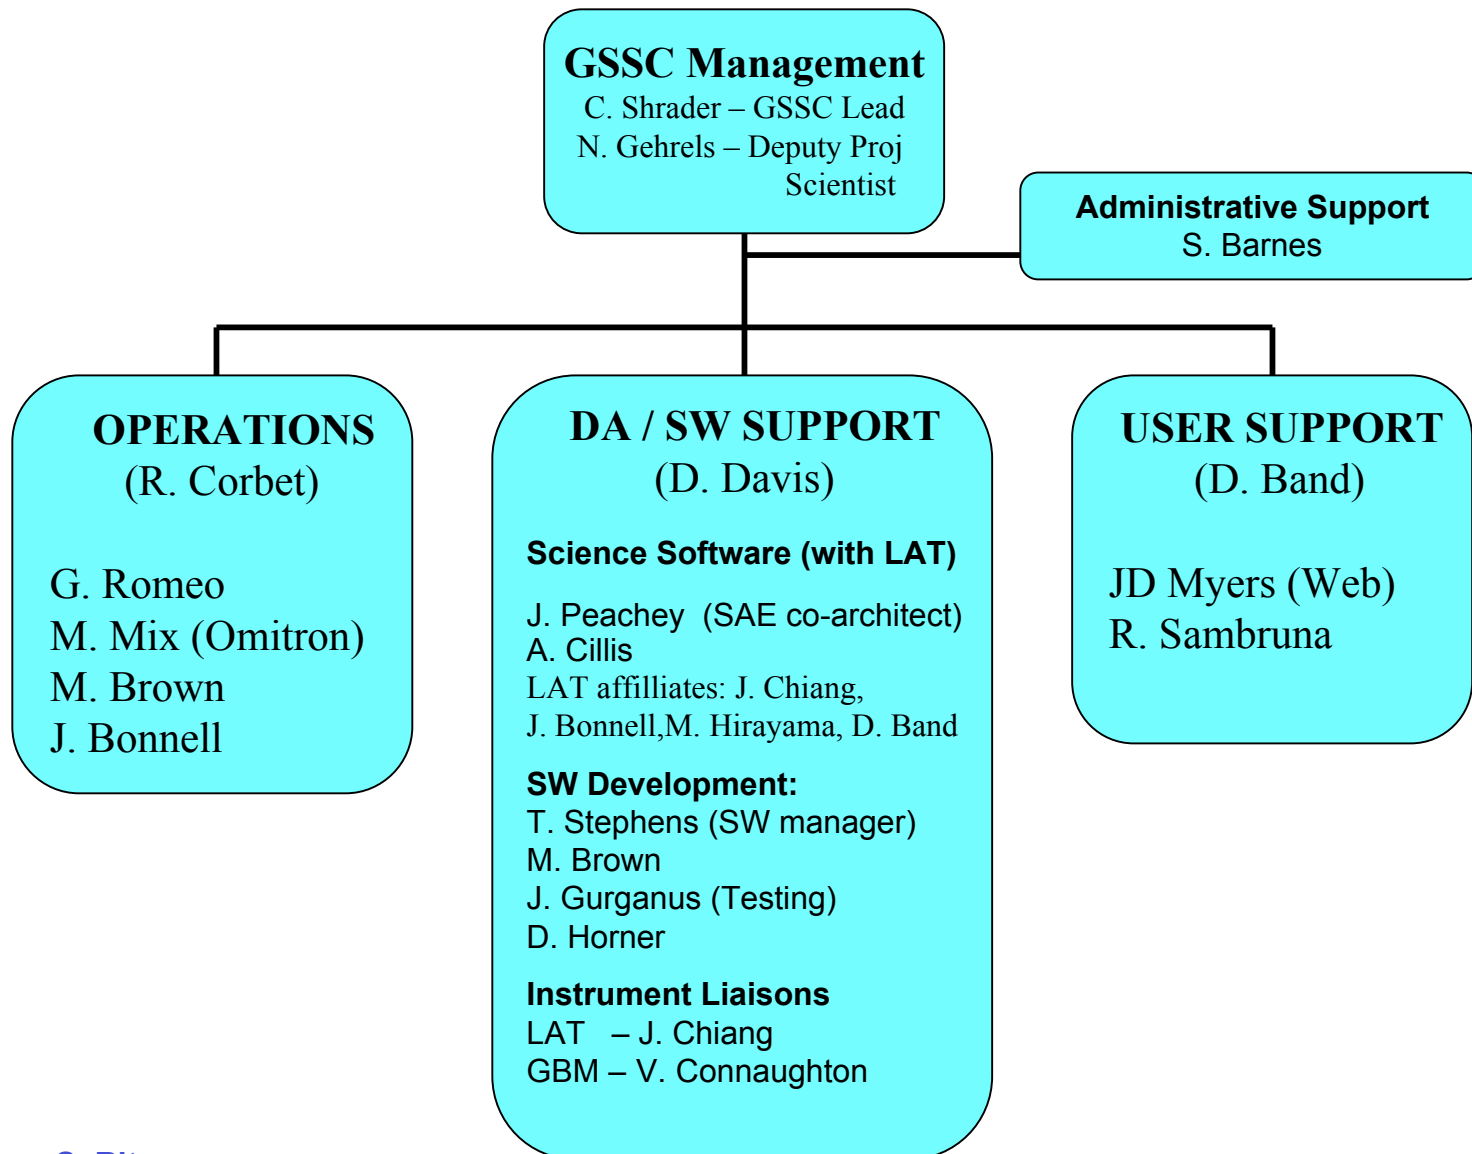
GSSC Management
C. Shrader – GSSC Lead
N. Gehrels – Deputy Proj Scientist

Administrative Support
S. Barnes

OPERATIONS
(R. Corbet)

G. Romeo
M. Mix (Omitron)
M. Brown
J. Bonnell

DA / SW SUPPORT
(D. Davis)

Science Software (with LAT)

J. Peachey (SAE co-architect)
A. Cillis
LAT affilliates: J. Chiang, J. Bonnell,M. Hirayama, D. Band

SW Development:
T. Stephens (SW manager)
M. Brown
J. Gurganus (Testing)
D. Horner

Instrument Liaisons
LAT – J. Chiang
GBM – V. Connaughton

USER SUPPORT
(D. Band)

JD Myers (Web)
R. Sambruna

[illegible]